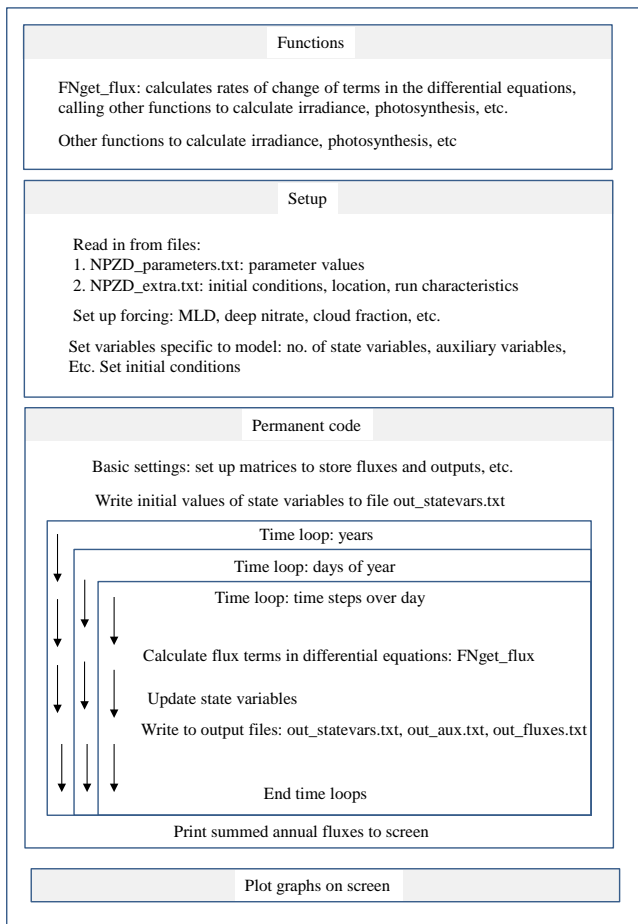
Functions

FNget_flux: calculates rates of change of terms in the differential equations, calling other functions to calculate irradiance, photosynthesis, etc.

Other functions to calculate irradiance, photosynthesis, etc

Setup

Read in from files:
1. NPZD_parameters.txt: parameter values
2. NPZD_extra.txt: initial conditions, location, run characteristics

Set up forcing: MLD, deep nitrate, cloud fraction, etc.

Set variables specific to model: no. of state variables, auxiliary variables, Etc. Set initial conditions

Permanent code

Basic settings: set up matrices to store fluxes and outputs, etc.

Write initial values of state variables to file out_statevars.txt

Time loop: years

Time loop: days of year

Time loop: time steps over day

Calculate flux terms in differential equations: FNget_flux

Update state variables

Write to output files: out_statevars.txt, out_aux.txt, out_fluxes.txt

End time loops

Print summed annual fluxes to screen

Plot graphs on screen